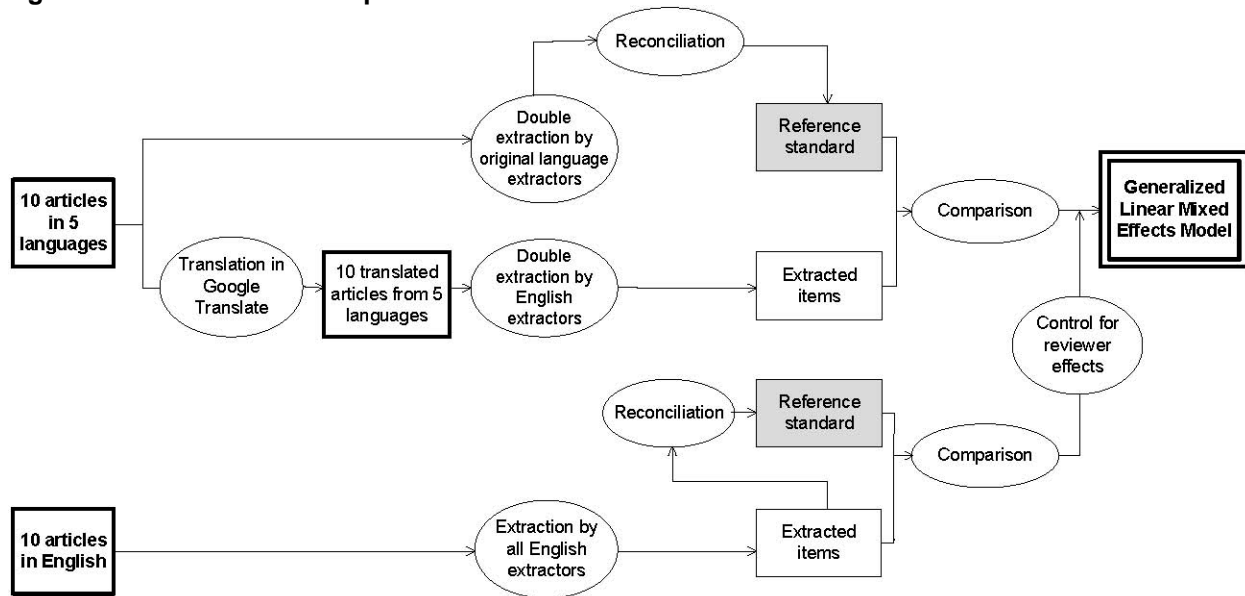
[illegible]

Reconciliation

Double extraction by original language extractors

Reference standard

10 articles in 5 languages

Comparison

Generalized Linear Mixed Effects Model

Translation in Google Translate

10 translated articles from 5 languages

Double extraction by English extractors

Extracted items

Control for reviewer effects

Reconciliation

Reference standard

Comparison

10 articles in English

Extraction by all English extractors

Extracted items